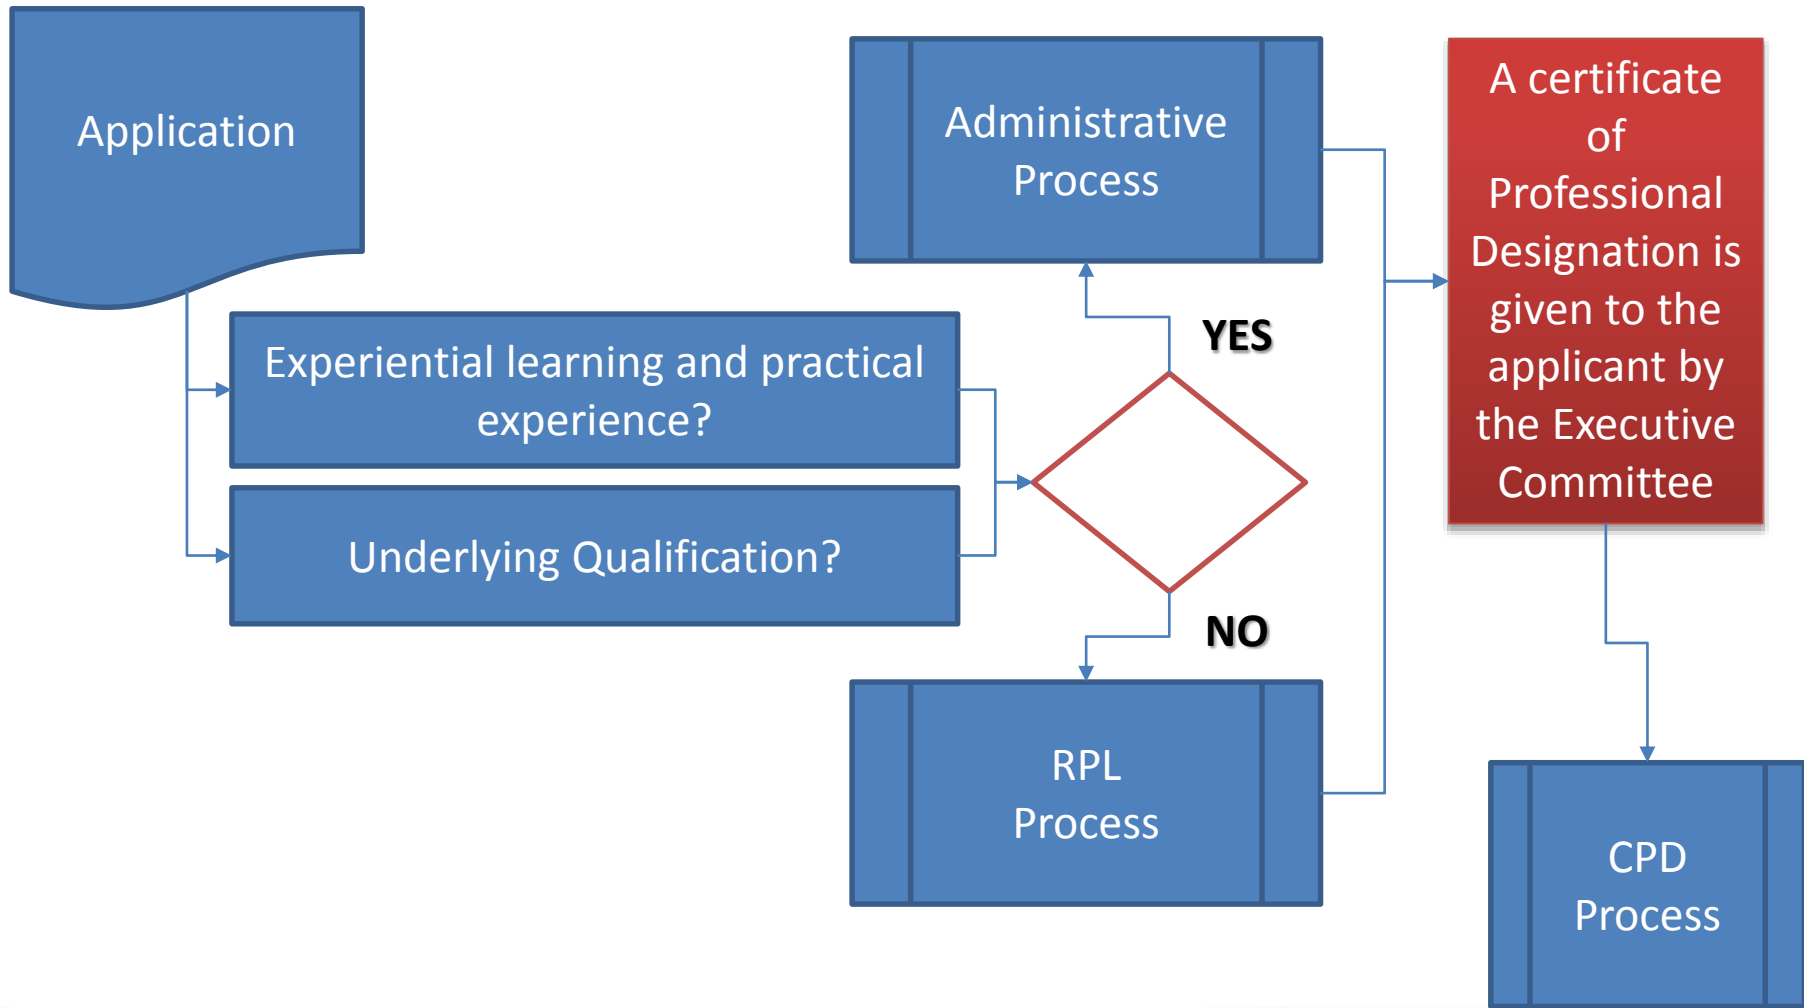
Application

Experiential learning and practical experience?

Underlying Qualification?

Administrative Process

YES

NO

RPL Process

A certificate of Professional Designation is given to the applicant by the Executive Committee

CPD Process